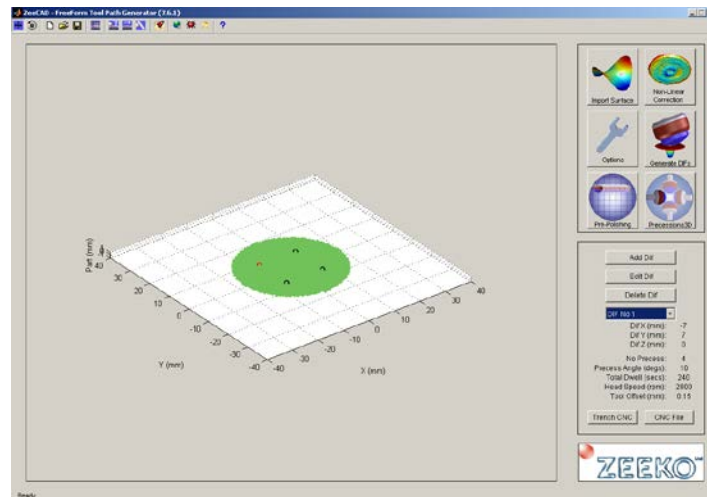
ZeeCAD - FreeForm Tool Path Generator (7.6.1)

Import Surface
Non-Linear Correction
Options
Generate DIFs
Pre-Polishing
Precessions3D

Add Dif
Edit Dif
Delete Dif
Dif No 1

Dif X (mm): -7
Dif Y (mm): 7
Dif Z (mm): 0

No Precess: 4
Precess Angle (degs): 10
Total Dwell (secs): 240
Head Speed (rpm): 2800
Tool Offset (mm): 0.15

Trench CNC
CNC File

ZEEKO

Part (mm)
30
20
10
0
-10
-20
-30
-40
Y (mm)
-40
-30
-20
-10
0
10
20
30
40
X (mm)

Ready